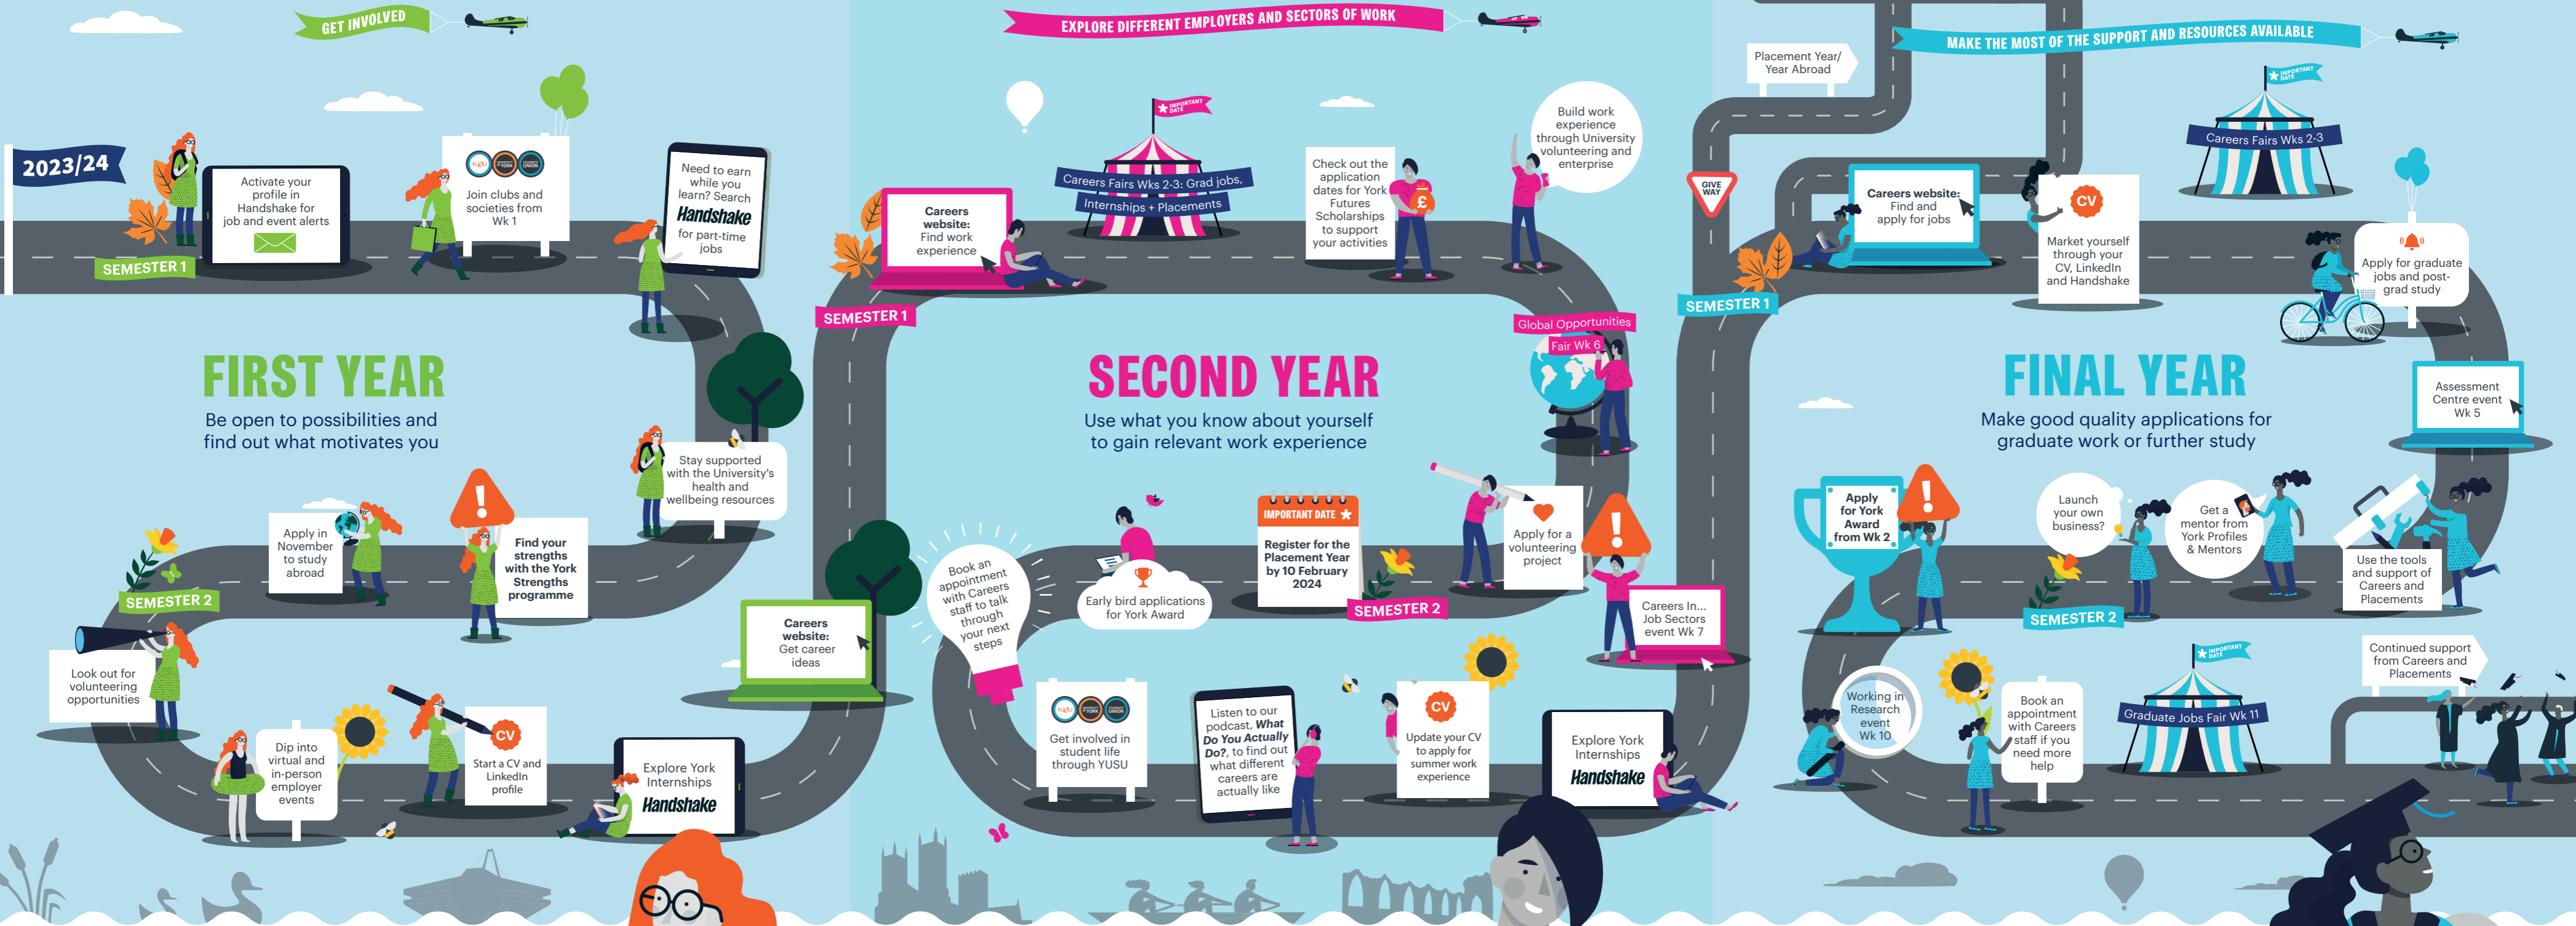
GET INVOLVED

2023/24

SEMESTER 1

Activate your profile in Handshake for job and event alerts

Join clubs and societies from Wk 1

Need to earn while you learn? Search Handshake for part-time jobs

FIRST YEAR

Be open to possibilities and find out what motivates you

Stay supported with the University's health and wellbeing resources

Apply in November to study abroad

Find your strengths with the York Strengths programme

SEMESTER 2

Look out for volunteering opportunities

Careers website: Get career ideas

Dip into virtual and in-person employer events

Start a CV and LinkedIn profile

CV

Explore York Internships Handshake

EXPLORE DIFFERENT EMPLOYERS AND SECTORS OF WORK

IMPORTANT DATE

Careers Fairs Wks 2-3: Grad jobs, Internships + Placements

Careers website: Find work experience

SEMESTER 1

Check out the application dates for York Futures Scholarships to support your activities

Build work experience through University volunteering and enterprise

Global Opportunities Fair Wk 6

SECOND YEAR

Use what you know about yourself to gain relevant work experience

Book an appointment with Careers staff to talk through your next steps

Early bird applications for York Award

IMPORTANT DATE

Register for the Placement Year by 10 February 2024

SEMESTER 2

Apply for a volunteering project

Careers In... Job Sectors event Wk 7

Get involved in student life through YUSU

Listen to our podcast, What Do You Actually Do?, to find out what different careers are actually like

CV

Update your CV to apply for summer work experience

Explore York Internships Handshake

Placement Year/ Year Abroad

MAKE THE MOST OF THE SUPPORT AND RESOURCES AVAILABLE

GIVE WAY

Careers website: Find and apply for jobs

CV

Market yourself through your CV, LinkedIn and Handshake

IMPORTANT DATE

Careers Fairs Wks 2-3

Apply for graduate jobs and post-grad study

SEMESTER 1

FINAL YEAR

Make good quality applications for graduate work or further study

Assessment Centre event Wk 5

Apply for York Award from Wk 2

Launch your own business?

Get a mentor from York Profiles & Mentors

Use the tools and support of Careers and Placements

SEMESTER 2

Continued support from Careers and Placements

Working in Research event Wk 10

Book an appointment with Careers staff if you need more help

IMPORTANT DATE

Graduate Jobs Fair Wk 11